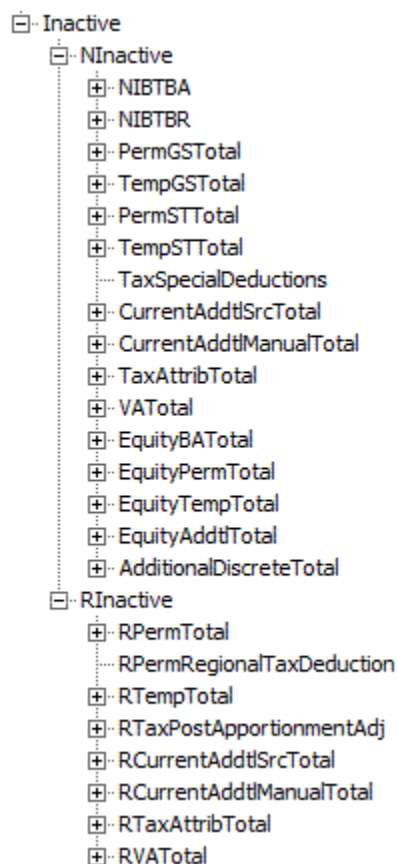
Inactive
NInactive
NIBTBA
NIBTBR
PermGSTotal
TempGSTotal
PermSTTotal
TempSTTotal
TaxSpecialDeductions
CurrentAddtlSrcTotal
CurrentAddtlManualTotal
TaxAttribTotal
VATotal
EquityBATotal
EquityPermTotal
EquityTempTotal
EquityAddtlTotal
AdditionalDiscreteTotal
RInactive
RPermTotal
RPermRegionalTaxDeduction
RTempTotal
RTaxPostApportionmentAdj
RCurrentAddtlSrcTotal
RCurrentAddtlManualTotal
RTaxAttribTotal
RVATotal